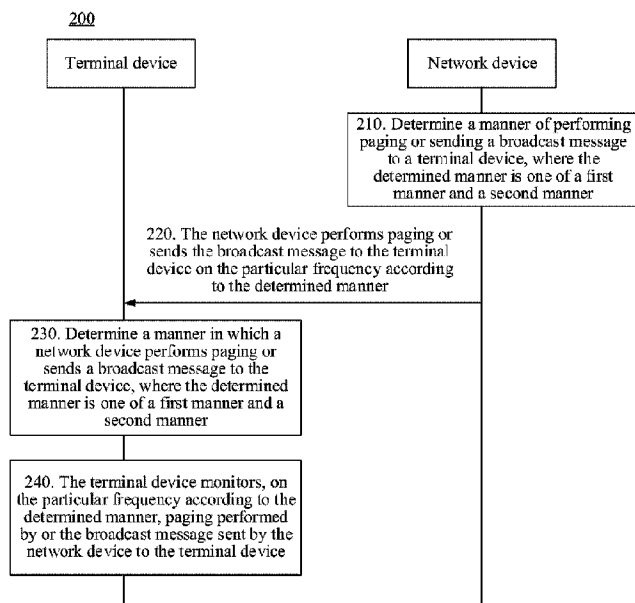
200

Terminal device

Network device

210. Determine a manner of performing paging or sending a broadcast message to a terminal device, where the determined manner is one of a first manner and a second manner

220. The network device performs paging or sends the broadcast message to the terminal device on the particular frequency according to the determined manner

230. Determine a manner in which a network device performs paging or sends a broadcast message to the terminal device, where the determined manner is one of a first manner and a second manner

240. The terminal device monitors, on the particular frequency according to the determined manner, paging performed by or the broadcast message sent by the network device to the terminal device